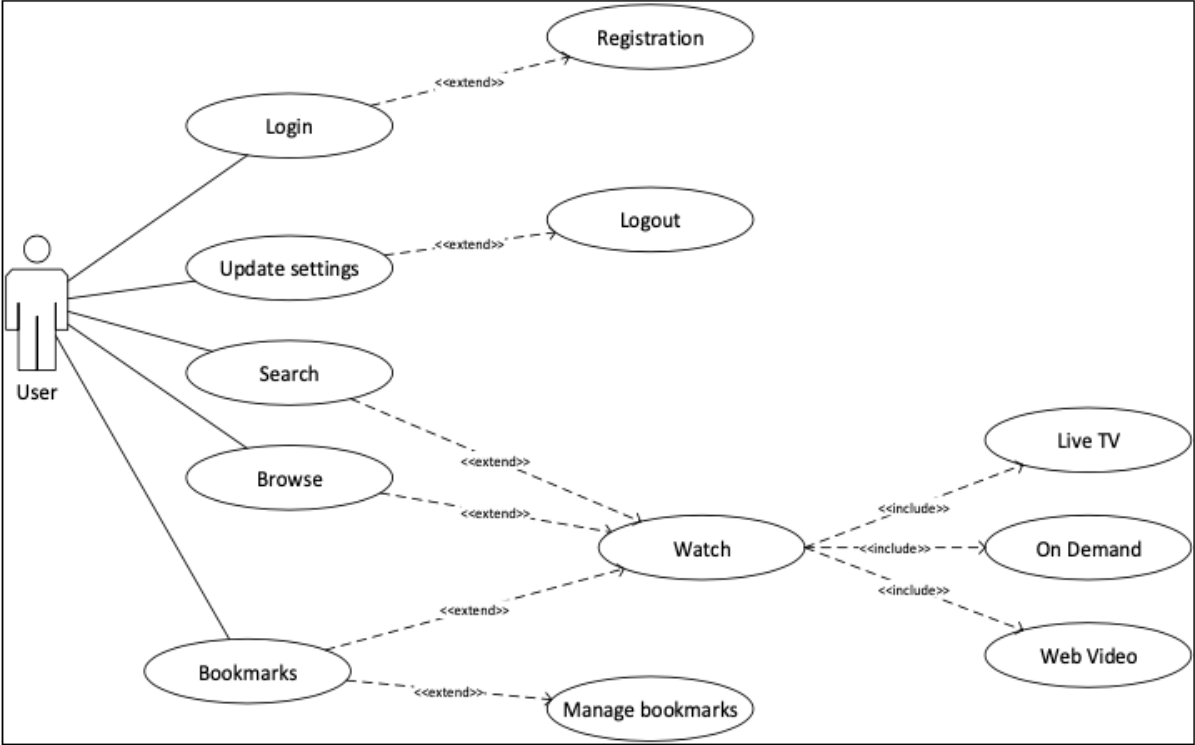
Registration

<<extend>>

Login

Logout

<<extend>>

Update settings

User

Search

Live TV

<<extend>>

<<include>>

Browse

<<extend>>

Watch

<<include>>

On Demand

<<include>>

<<extend>>

Web Video

Bookmarks

<<extend>>

Manage bookmarks